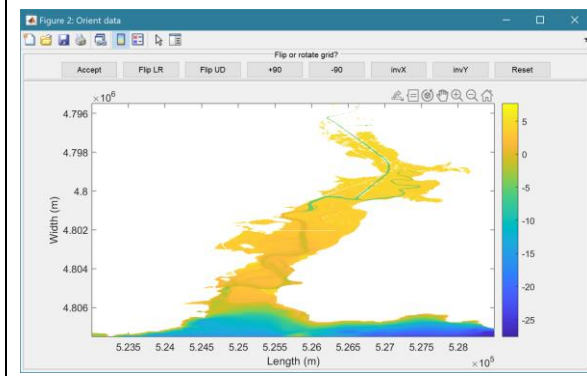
Figure 2: Orient data

Flip or rotate grid?

Accept
Flip LR
Flip UD
+90
-90
invX
invY
Reset

$\times 10^6$

4.796
4.798
4.8
4.802
4.804
4.806

Width (m)

5.235
5.24
5.245
5.25
5.255
5.26
5.265
5.27
5.275
5.28

$\times 10^5$

Length (m)

5
0
-5
-10
-15
-20
-25